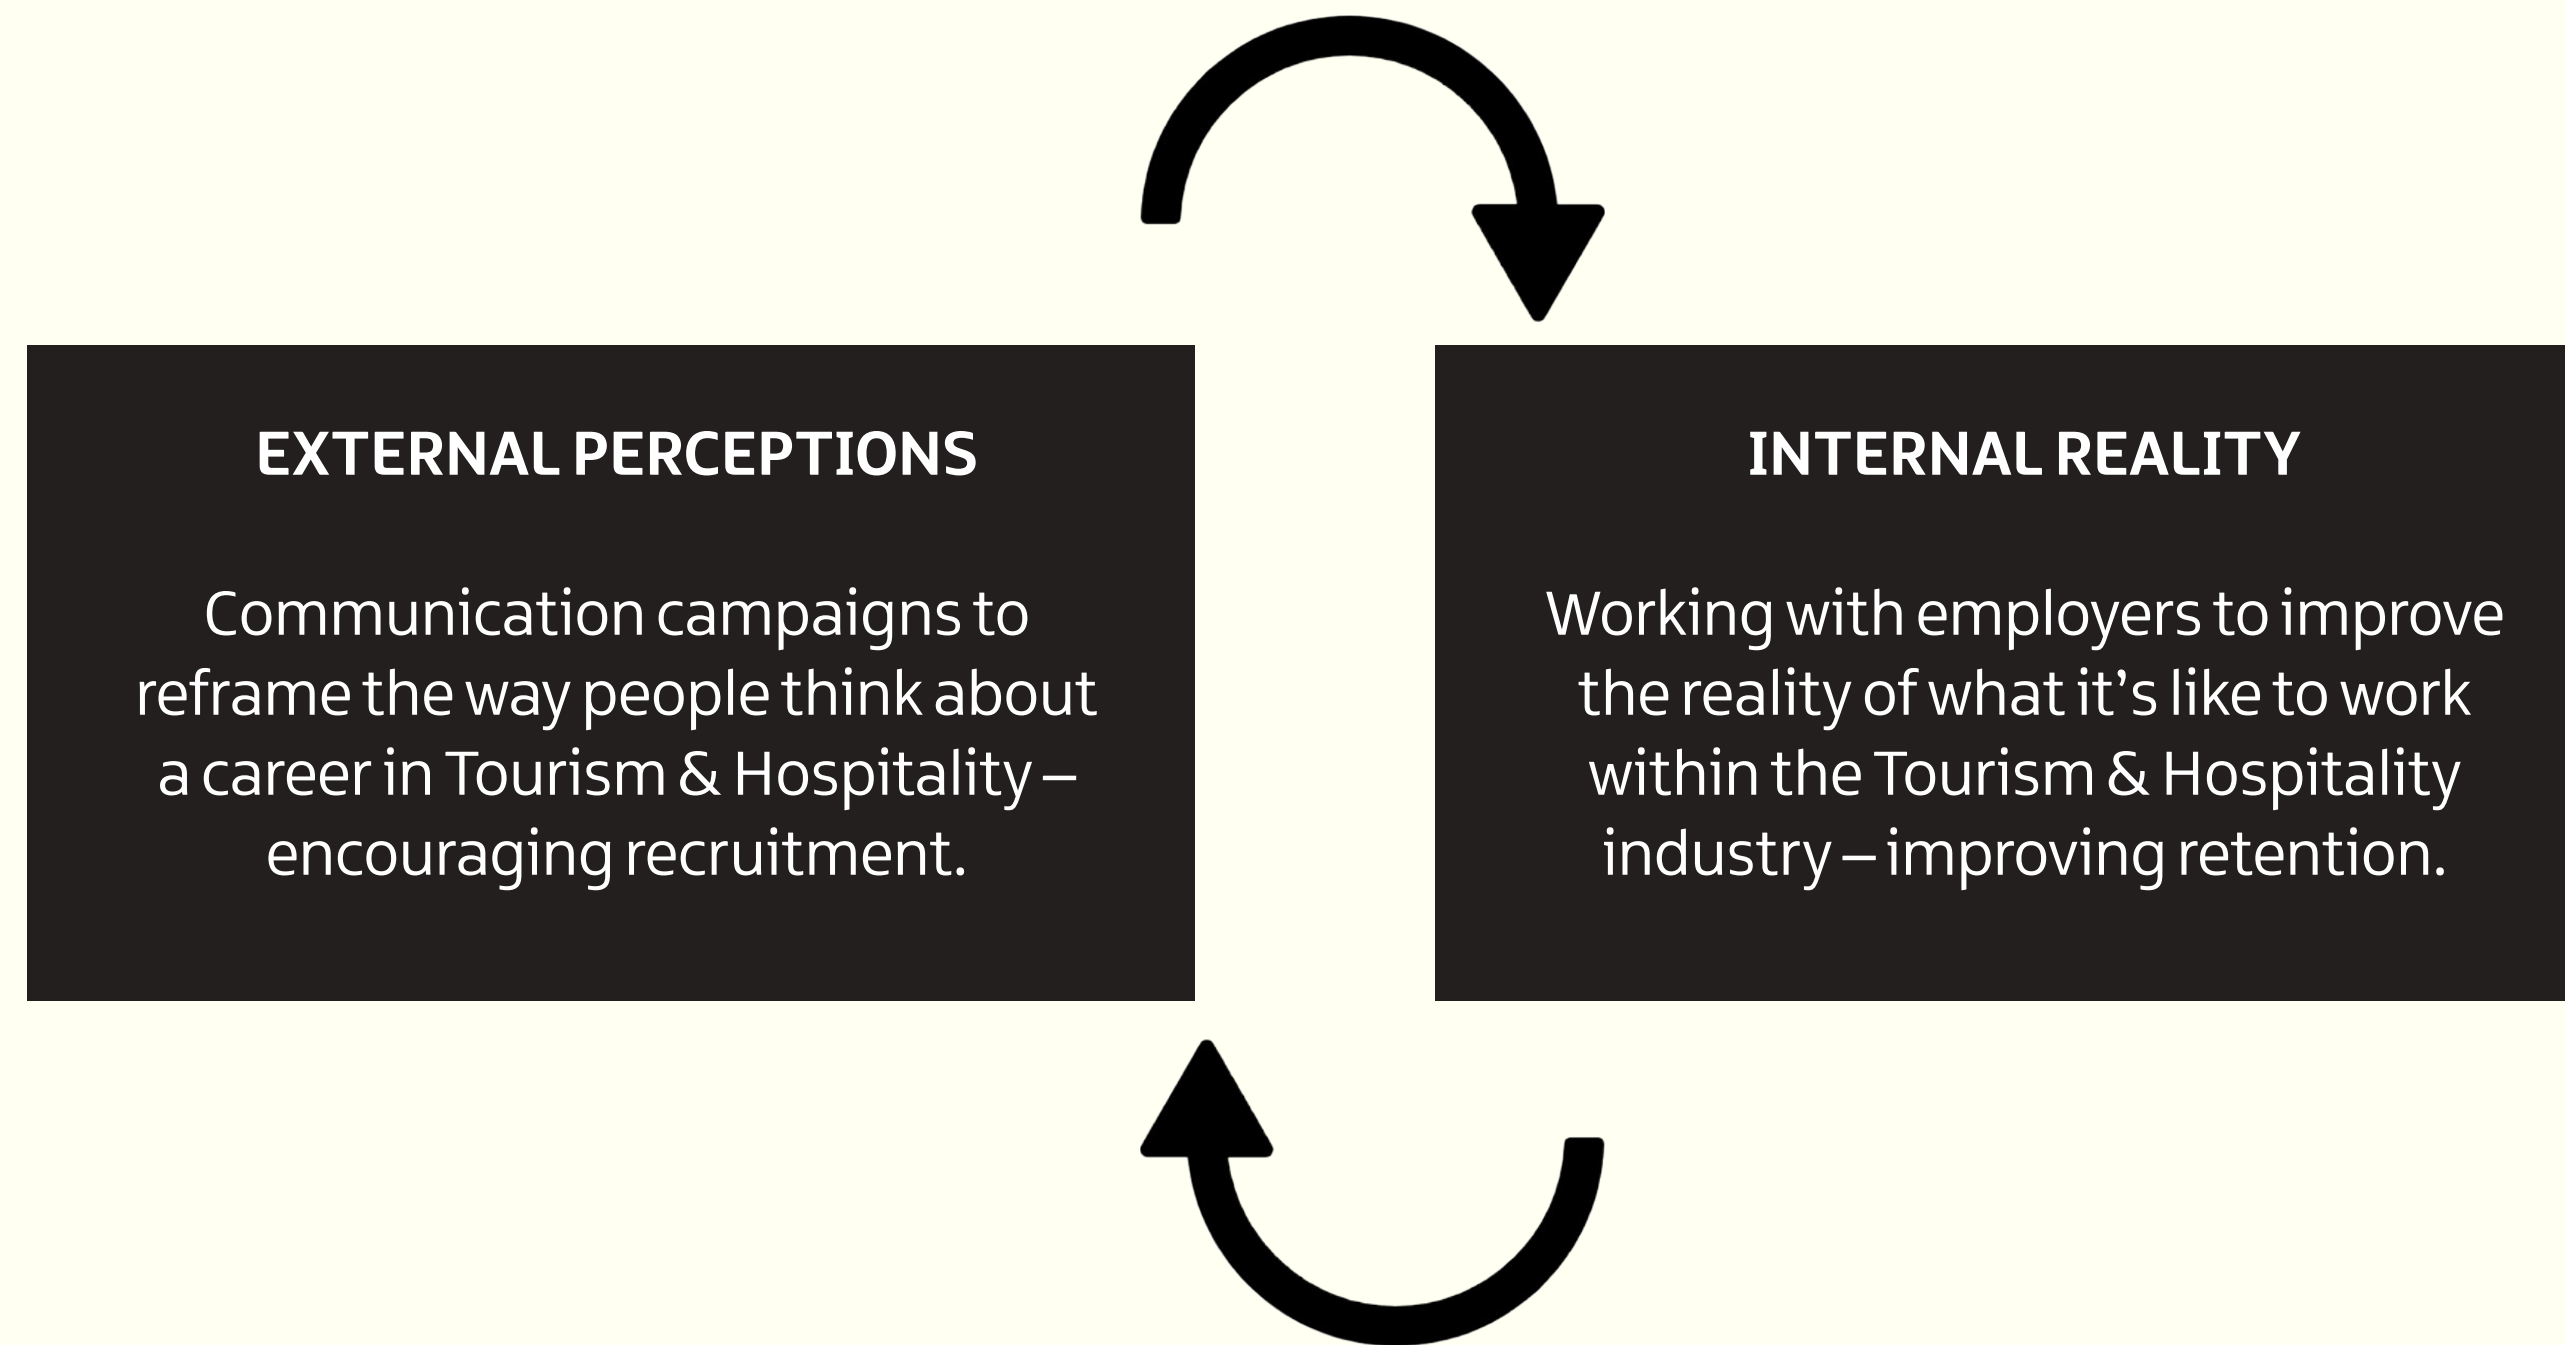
EXTERNAL PERCEPTIONS

Communication campaigns to reframe the way people think about a career in Tourism & Hospitality – encouraging recruitment.

INTERNAL REALITY

Working with employers to improve the reality of what it's like to work within the Tourism & Hospitality industry – improving retention.